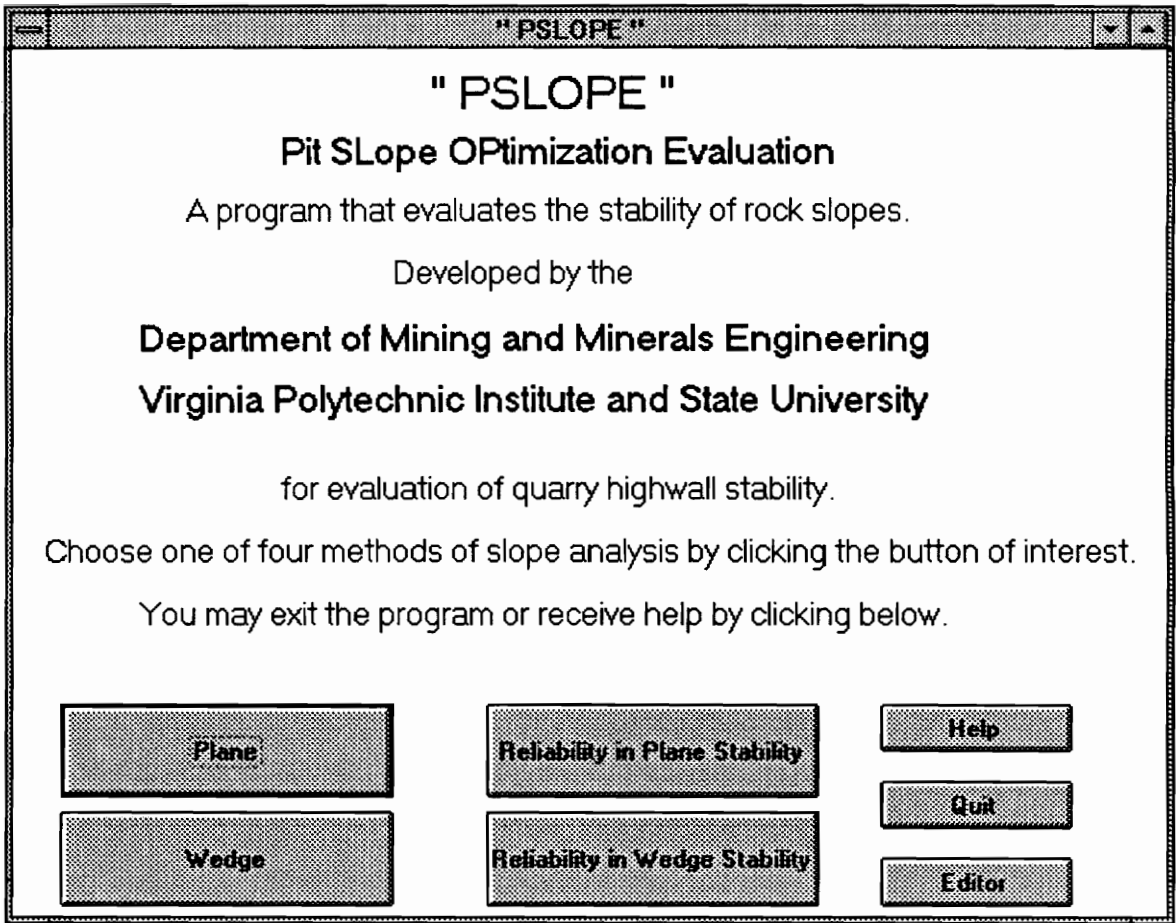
" PSLOPE "

" PSLOPE "

Pit SLope OPtimization Evaluation

A program that evaluates the stability of rock slopes.

Developed by the

Department of Mining and Minerals Engineering

Virginia Polytechnic Institute and State University

for evaluation of quarry highwall stability.

Choose one of four methods of slope analysis by clicking the button of interest.

You may exit the program or receive help by clicking below.

Plane

Reliability in Plane Stability

Help

Quit

Wedge

Reliability in Wedge Stability

Editor